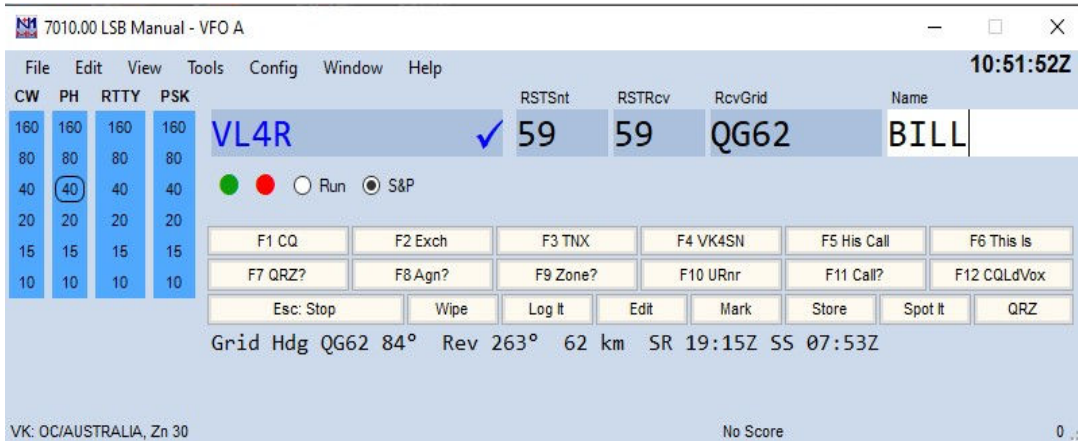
NM 7010.00 LSB Manual - VFO A

File Edit View Tools Config Window Help

10:51:52Z

| CW | PH | RTTY | PSK |
|---|---|---|---|
| 160 | 160 | 160 | 160 |
| 80 | 80 | 80 | 80 |
| 40 | 40 | 40 | 40 |
| 20 | 20 | 20 | 20 |
| 15 | 15 | 15 | 15 |
| 10 | 10 | 10 | 10 |

RSTSnt RSTRcv RcvGrid Name

VL4R ✓ 59 59 QG62 BILL

Run S&P

F1 CQ F2 Exch F3 TNX F4 VK4SN F5 His Call F6 This Is

F7 QRZ? F8 Agn? F9 Zone? F10 URnr F11 Call? F12 CQLdVox

Esc: Stop Wipe Log It Edit Mark Store Spot It QRZ

Grid Hdg QG62 84° Rev 263° 62 km SR 19:15Z SS 07:53Z

VK: OC/AUSTRALIA, Zn 30

No Score

0